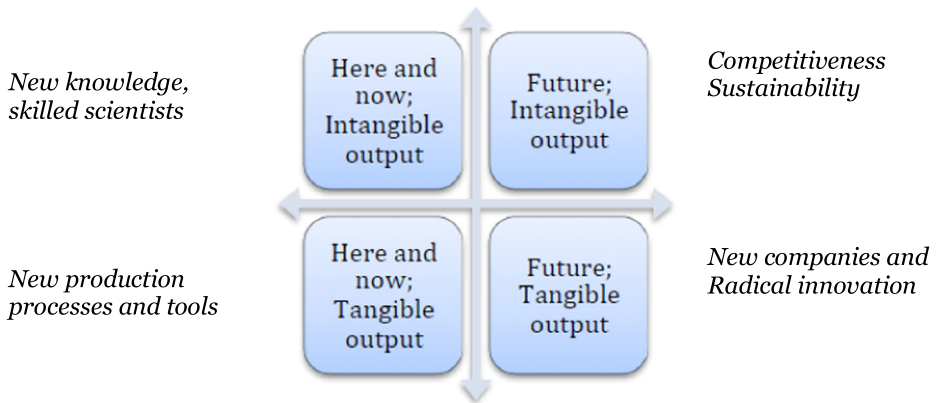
New knowledge, skilled scientists

Here and now; Intangible output

Future; Intangible output

Competitiveness
Sustainability

New production processes and tools

Here and now; Tangible output

Future; Tangible output

New companies and Radical innovation